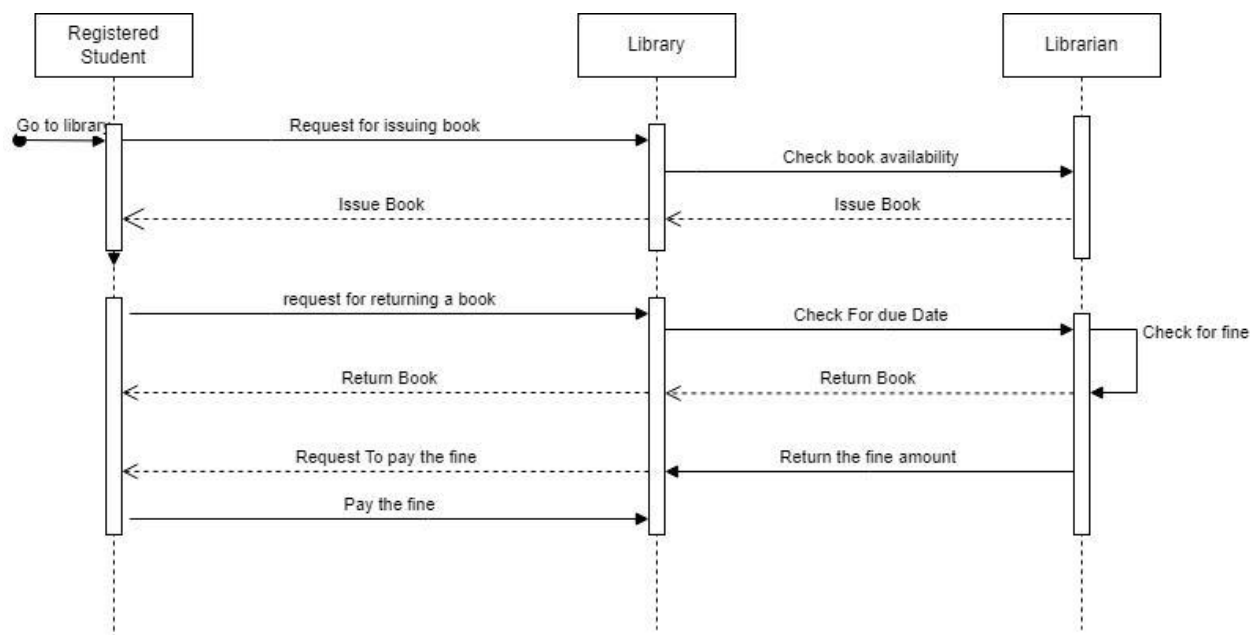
Registered Student

Library

Librarian

Go to library

Request for issuing book

Check book availability

Issue Book

Issue Book

request for returning a book

Check For due Date

Check for fine

Return Book

Return Book

Request To pay the fine

Return the fine amount

Pay the fine